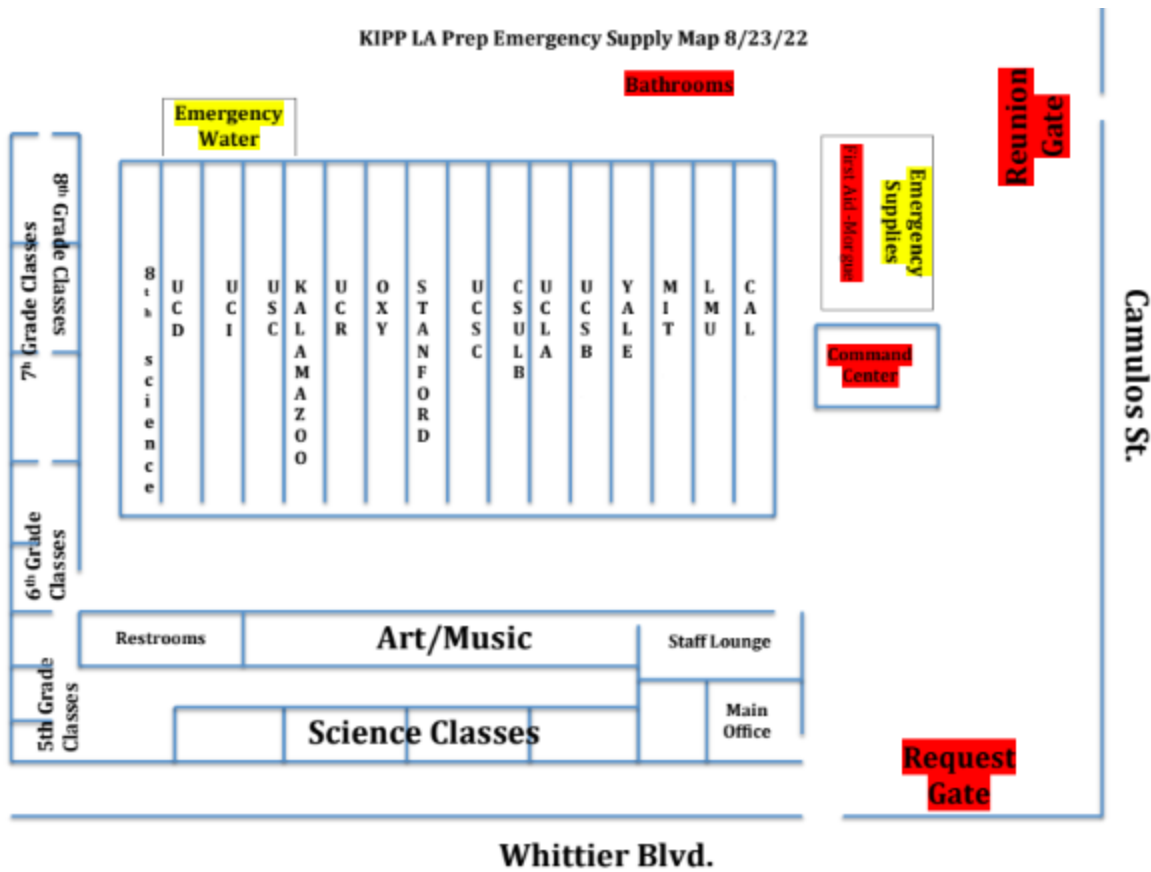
KIPP LA Prep Emergency Supply Map 8/23/22

Bathrooms

Reunion Gate

Emergency Water

8th Grade Classes

7th Grade Classes

8th science

UCD

UCI

USC

KALAMAZOO

UCR

OXY

STANFORD

UCSC

CSULB

UCLA

UCSB

YALE

MIT

LMU

CAL

First Aid-Morgue

Emergency Supplies

Command Center

Camulos St.

6th Grade Classes

Restrooms

Art/Music

Staff Lounge

5th Grade Classes

Science Classes

Main Office

Request Gate

Whittier Blvd.